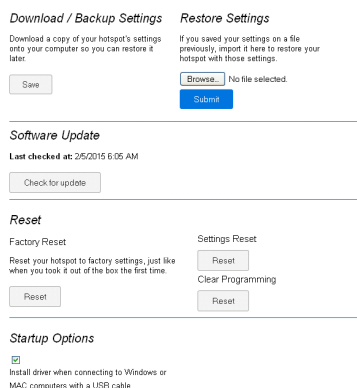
Download / Backup Settings

Download a copy of your hotspot's settings onto your computer so you can restore it later.

Save

Restore Settings

If you saved your settings on a file previously, import it here to restore your hotspot with those settings.

Browse... No file selected.

Submit

Software Update

Last checked at: 2/5/2015 6:05 AM

Check for update

Reset

Factory Reset

Reset your hotspot to factory settings, just like when you took it out of the box the first time.

Reset

Settings Reset

Reset

Clear Programming

Reset

Startup Options

Install driver when connecting to Windows or MAC computers with a USB cable.